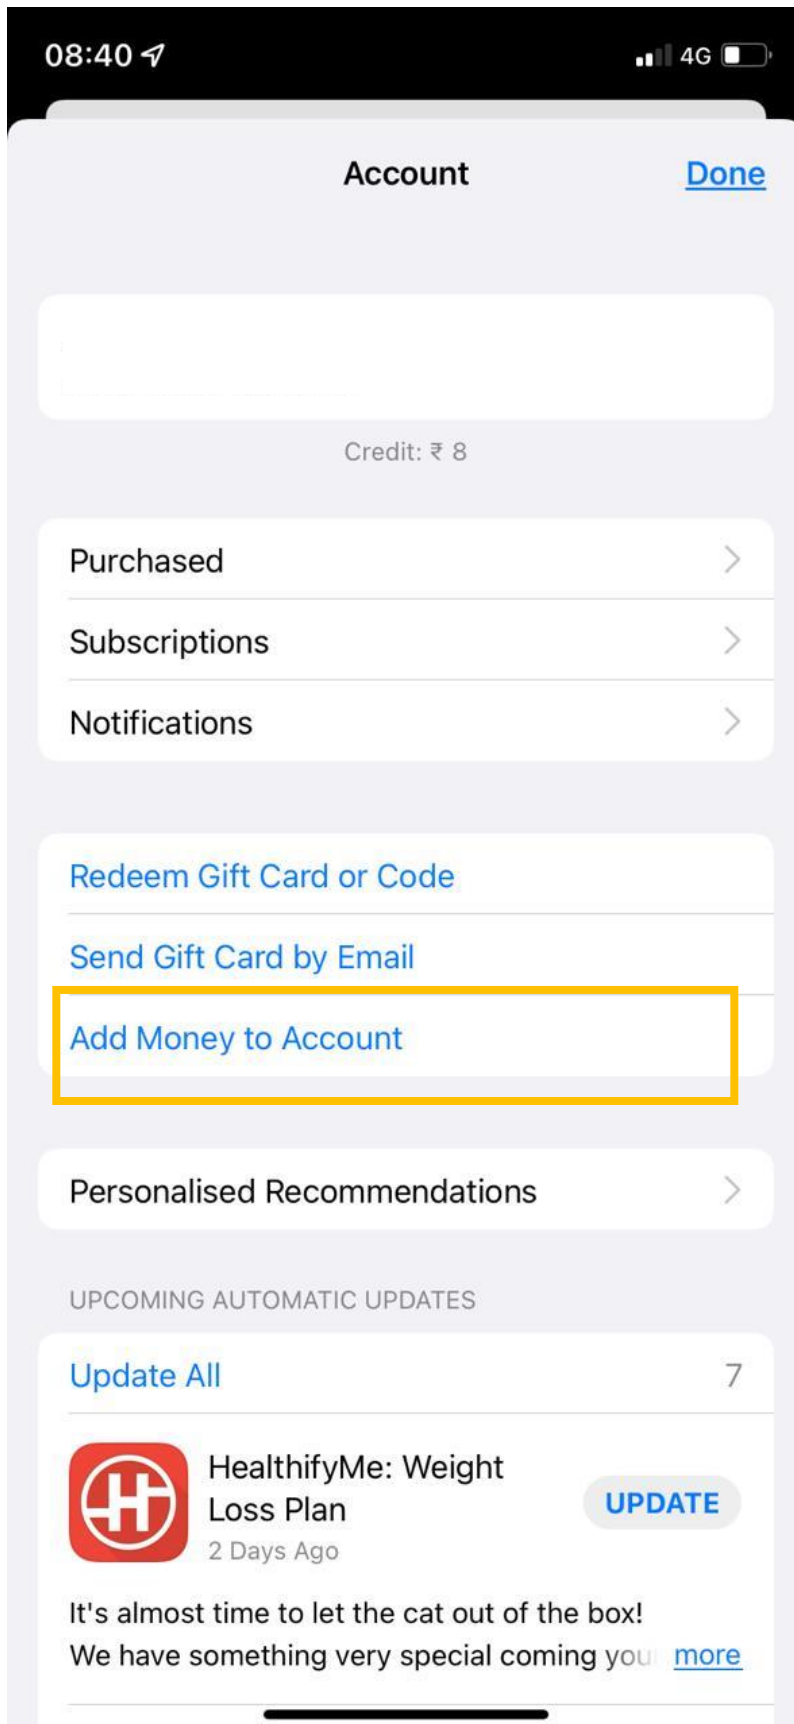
08:40

4G

Account

Done

Credit: ₹ 8

Purchased

Subscriptions

Notifications

Redeem Gift Card or Code

Send Gift Card by Email

Add Money to Account

Personalised Recommendations

UPCOMING AUTOMATIC UPDATES

Update All

7

HealthifyMe: Weight Loss Plan

2 Days Ago

UPDATE

It's almost time to let the cat out of the box! We have something very special coming you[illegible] more